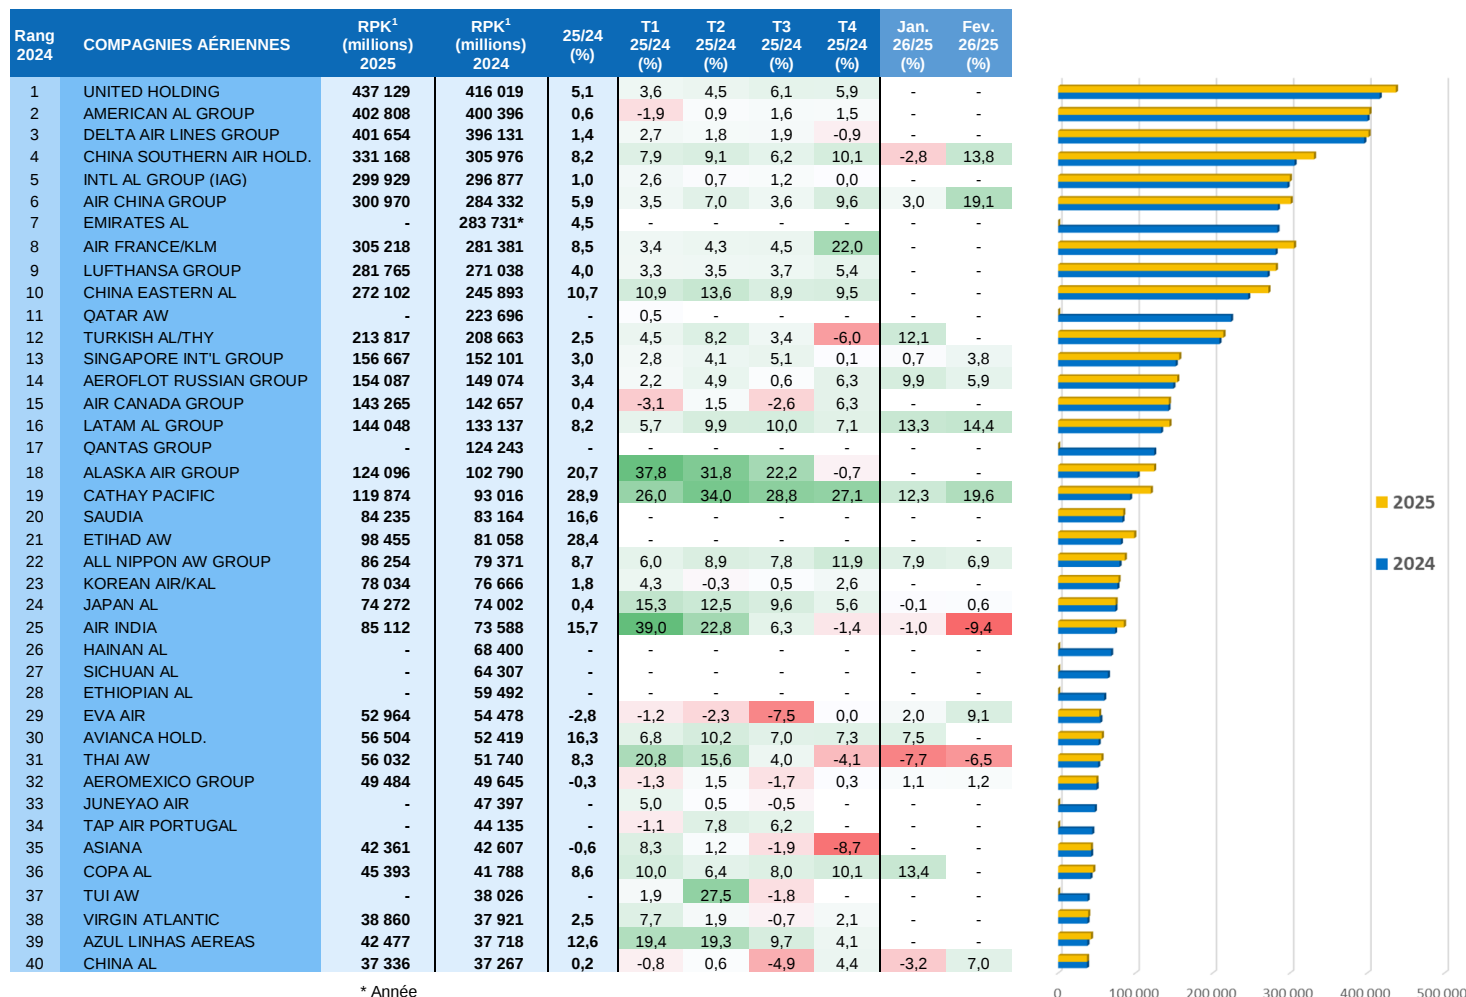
| Rang 2024 | COMPAGNIES AÉRIENNES | RPK¹ (millions) 2025 | RPK¹ (millions) 2024 | 25/24 (%) | T1 25/24 (%) | T2 25/24 (%) | T3 25/24 (%) | T4 25/24 (%) | Jan. 26/25 (%) | Fev. 26/25 (%) |
|---|---|---|---|---|---|---|---|---|---|---|
| 1 | UNITED HOLDING | 437 129 | 416 019 | 5,1 | 3,6 | 4,5 | 6,1 | 5,9 | - | - |
| 2 | AMERICAN AL GROUP | 402 808 | 400 396 | 0,6 | -1,9 | 0,9 | 1,6 | 1,5 | - | - |
| 3 | DELTA AIR LINES GROUP | 401 654 | 396 131 | 1,4 | 2,7 | 1,8 | 1,9 | -0,9 | - | - |
| 4 | CHINA SOUTHERN AIR HOLD. | 331 168 | 305 976 | 8,2 | 7,9 | 9,1 | 6,2 | 10,1 | -2,8 | 13,8 |
| 5 | INTL AL GROUP (IAG) | 299 929 | 296 877 | 1,0 | 2,6 | 0,7 | 1,2 | 0,0 | - | - |
| 6 | AIR CHINA GROUP | 300 970 | 284 332 | 5,9 | 3,5 | 7,0 | 3,6 | 9,6 | 3,0 | 19,1 |
| 7 | EMIRATES AL | - | 283 731* | 4,5 | - | - | - | - | - | - |
| 8 | AIR FRANCE/KLM | 305 218 | 281 381 | 8,5 | 3,4 | 4,3 | 4,5 | 22,0 | - | - |
| 9 | LUFTHANSA GROUP | 281 765 | 271 038 | 4,0 | 3,3 | 3,5 | 3,7 | 5,4 | - | - |
| 10 | CHINA EASTERN AL | 272 102 | 245 893 | 10,7 | 10,9 | 13,6 | 8,9 | 9,5 | - | - |
| 11 | QATAR AW | - | 223 696 | - | 0,5 | - | - | - | - | - |
| 12 | TURKISH AL/THY | 213 817 | 208 663 | 2,5 | 4,5 | 8,2 | 3,4 | -6,0 | 12,1 | - |
| 13 | SINGAPORE INT'L GROUP | 156 667 | 152 101 | 3,0 | 2,8 | 4,1 | 5,1 | 0,1 | 0,7 | 3,8 |
| 14 | AEROFLOT RUSSIAN GROUP | 154 087 | 149 074 | 3,4 | 2,2 | 4,9 | 0,6 | 6,3 | 9,9 | 5,9 |
| 15 | AIR CANADA GROUP | 143 265 | 142 657 | 0,4 | -3,1 | 1,5 | -2,6 | 6,3 | - | - |
| 16 | LATAM AL GROUP | 144 048 | 133 137 | 8,2 | 5,7 | 9,9 | 10,0 | 7,1 | 13,3 | 14,4 |
| 17 | QANTAS GROUP | | 124 243 | - | - | - | - | - | - | - |
| 18 | ALASKA AIR GROUP | 124 096 | 102 790 | 20,7 | 37,8 | 31,8 | 22,2 | -0,7 | - | - |
| 19 | CATHAY PACIFIC | 119 874 | 93 016 | 28,9 | 26,0 | 34,0 | 28,8 | 27,1 | 12,3 | 19,6 |
| 20 | SAUDIA | 84 235 | 83 164 | 16,6 | - | - | - | - | - | - |
| 21 | ETIHAD AW | 98 455 | 81 058 | 28,4 | - | - | - | - | - | - |
| 22 | ALL NIPPON AW GROUP | 86 254 | 79 371 | 8,7 | 6,0 | 8,9 | 7,8 | 11,9 | 7,9 | 6,9 |
| 23 | KOREAN AIR/KAL | 78 034 | 76 666 | 1,8 | 4,3 | -0,3 | 0,5 | 2,6 | - | - |
| 24 | JAPAN AL | 74 272 | 74 002 | 0,4 | 15,3 | 12,5 | 9,6 | 5,6 | -0,1 | 0,6 |
| 25 | AIR INDIA | 85 112 | 73 588 | 15,7 | 39,0 | 22,8 | 6,3 | -1,4 | -1,0 | -9,4 |
| 26 | HAINAN AL | - | 68 400 | - | - | - | - | - | - | - |
| 27 | SICHUAN AL | - | 64 307 | - | - | - | - | - | - | - |
| 28 | ETHIOPIAN AL | - | 59 492 | - | - | - | - | - | - | - |
| 29 | EVA AIR | 52 964 | 54 478 | -2,8 | -1,2 | -2,3 | -7,5 | 0,0 | 2,0 | 9,1 |
| 30 | AVIANCA HOLD. | 56 504 | 52 419 | 16,3 | 6,8 | 10,2 | 7,0 | 7,3 | 7,5 | - |
| 31 | THAI AW | 56 032 | 51 740 | 8,3 | 20,8 | 15,6 | 4,0 | -4,1 | -7,7 | -6,5 |
| 32 | AEROMEXICO GROUP | 49 484 | 49 645 | -0,3 | -1,3 | 1,5 | -1,7 | 0,3 | 1,1 | 1,2 |
| 33 | JUNEYAO AIR | - | 47 397 | - | 5,0 | 0,5 | -0,5 | - | - | - |
| 34 | TAP AIR PORTUGAL | - | 44 135 | - | -1,1 | 7,8 | 6,2 | - | - | - |
| 35 | ASIANA | 42 361 | 42 607 | -0,6 | 8,3 | 1,2 | -1,9 | -8,7 | - | - |
| 36 | COPA AL | 45 393 | 41 788 | 8,6 | 10,0 | 6,4 | 8,0 | 10,1 | 13,4 | - |
| 37 | TUI AW | - | 38 026 | - | 1,9 | 27,5 | -1,8 | - | - | - |
| 38 | VIRGIN ATLANTIC | 38 860 | 37 921 | 2,5 | 7,7 | 1,9 | -0,7 | 2,1 | - | - |
| 39 | AZUL LINHAS AEREAS | 42 477 | 37 718 | 12,6 | 19,4 | 19,3 | 9,7 | 4,1 | - | - |
| 40 | CHINA AL | 37 336 | 37 267 | 0,2 | -0,8 | 0,6 | -4,9 | 4,4 | -3,2 | 7,0 |

* Année

2025
2024

0 100 000 200 000 300 000 400 000 500 000